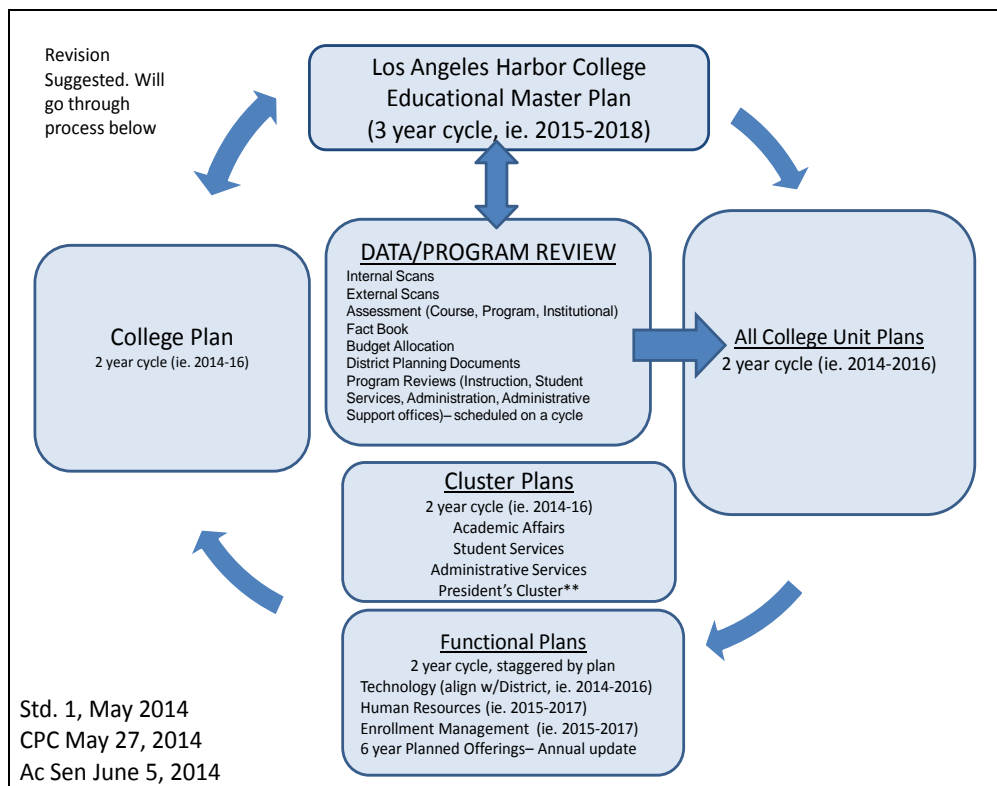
Revision Suggested. Will go through process below

Los Angeles Harbor College Educational Master Plan (3 year cycle, ie. 2015-2018)

College Plan
2 year cycle (ie. 2014-16)

DATA/PROGRAM REVIEW
Internal Scans
External Scans
Assessment (Course, Program, Institutional)
Fact Book
Budget Allocation
District Planning Documents
Program Reviews (Instruction, Student Services, Administration, Administrative Support offices)– scheduled on a cycle

All College Unit Plans
2 year cycle (ie. 2014-2016)

Cluster Plans
2 year cycle (ie. 2014-16)
Academic Affairs
Student Services
Administrative Services
President's Cluster**

Functional Plans
2 year cycle, staggered by plan
Technology (align w/District, ie. 2014-2016)
Human Resources (ie. 2015-2017)
Enrollment Management (ie. 2015-2017)
6 year Planned Offerings– Annual update

Std. 1, May 2014
CPC May 27, 2014
Ac Sen June 5, 2014